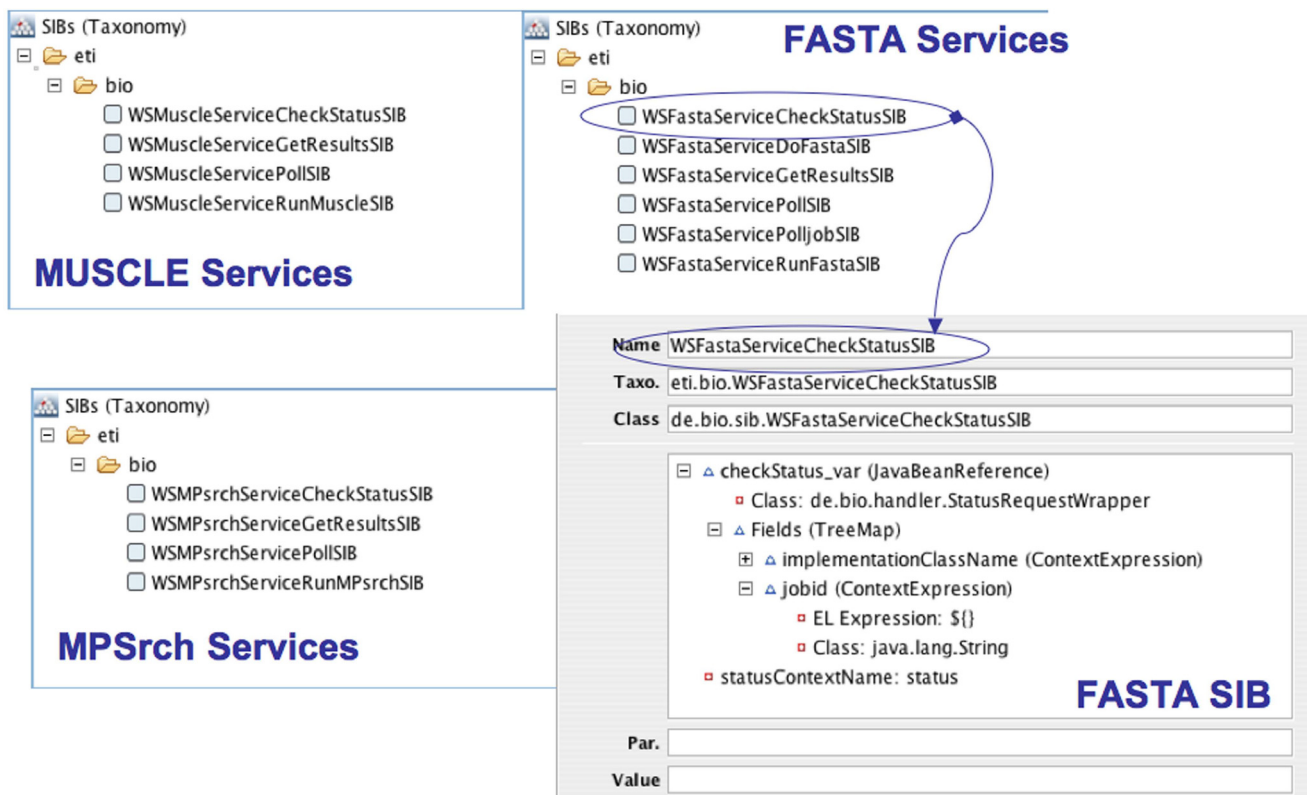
SIBs (Taxonomy)
eti
bio
WSMuscleServiceCheckStatusSIB
WSMuscleServiceGetResultsSIB
WSMuscleServicePollSIB
WSMuscleServiceRunMuscleSIB

MUSCLE Services

SIBs (Taxonomy)
eti
bio
WSFastaServiceCheckStatusSIB
WSFastaServiceDoFastaSIB
WSFastaServiceGetResultsSIB
WSFastaServicePollSIB
WSFastaServicePolljobSIB
WSFastaServiceRunFastaSIB

FASTA Services

SIBs (Taxonomy)
eti
bio
WSMPsrchServiceCheckStatusSIB
WSMPsrchServiceGetResultsSIB
WSMPsrchServicePollSIB
WSMPsrchServiceRunMPsrchSIB

MPSrch Services

Name WSFastaServiceCheckStatusSIB
Taxo. eti.bio.WSFastaServiceCheckStatusSIB
Class de.bio.sib.WSFastaServiceCheckStatusSIB

checkStatus_var (JavaBeanReference)
Class: de.bio.handler.StatusRequestWrapper
Fields (TreeMap)
implementationClassName (ContextExpression)
jobid (ContextExpression)
EL Expression: ${}
Class: java.lang.String
statusContextName: status

FASTA SIB

Par.
Value